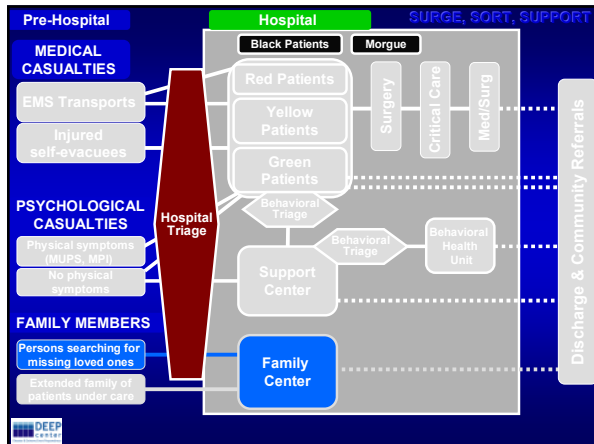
Pre-Hospital

Hospital

SURGE, SORT, SUPPORT

MEDICAL CASUALTIES

EMS Transports

Injured self-evacuees

PSYCHOLOGICAL CASUALTIES

Physical symptoms (MUPS, MPI)

No physical symptoms

FAMILY MEMBERS

Persons searching for missing loved ones

Extended family of patients under care

Hospital Triage

Black Patients

Morgue

Red Patients

Yellow Patients

Green Patients

Surgery

Critical Care

Med/Surg

Behavioral Triage

Behavioral Triage

Behavioral Health Unit

Support Center

Family Center

Discharge & Community Referrals

DEEP center